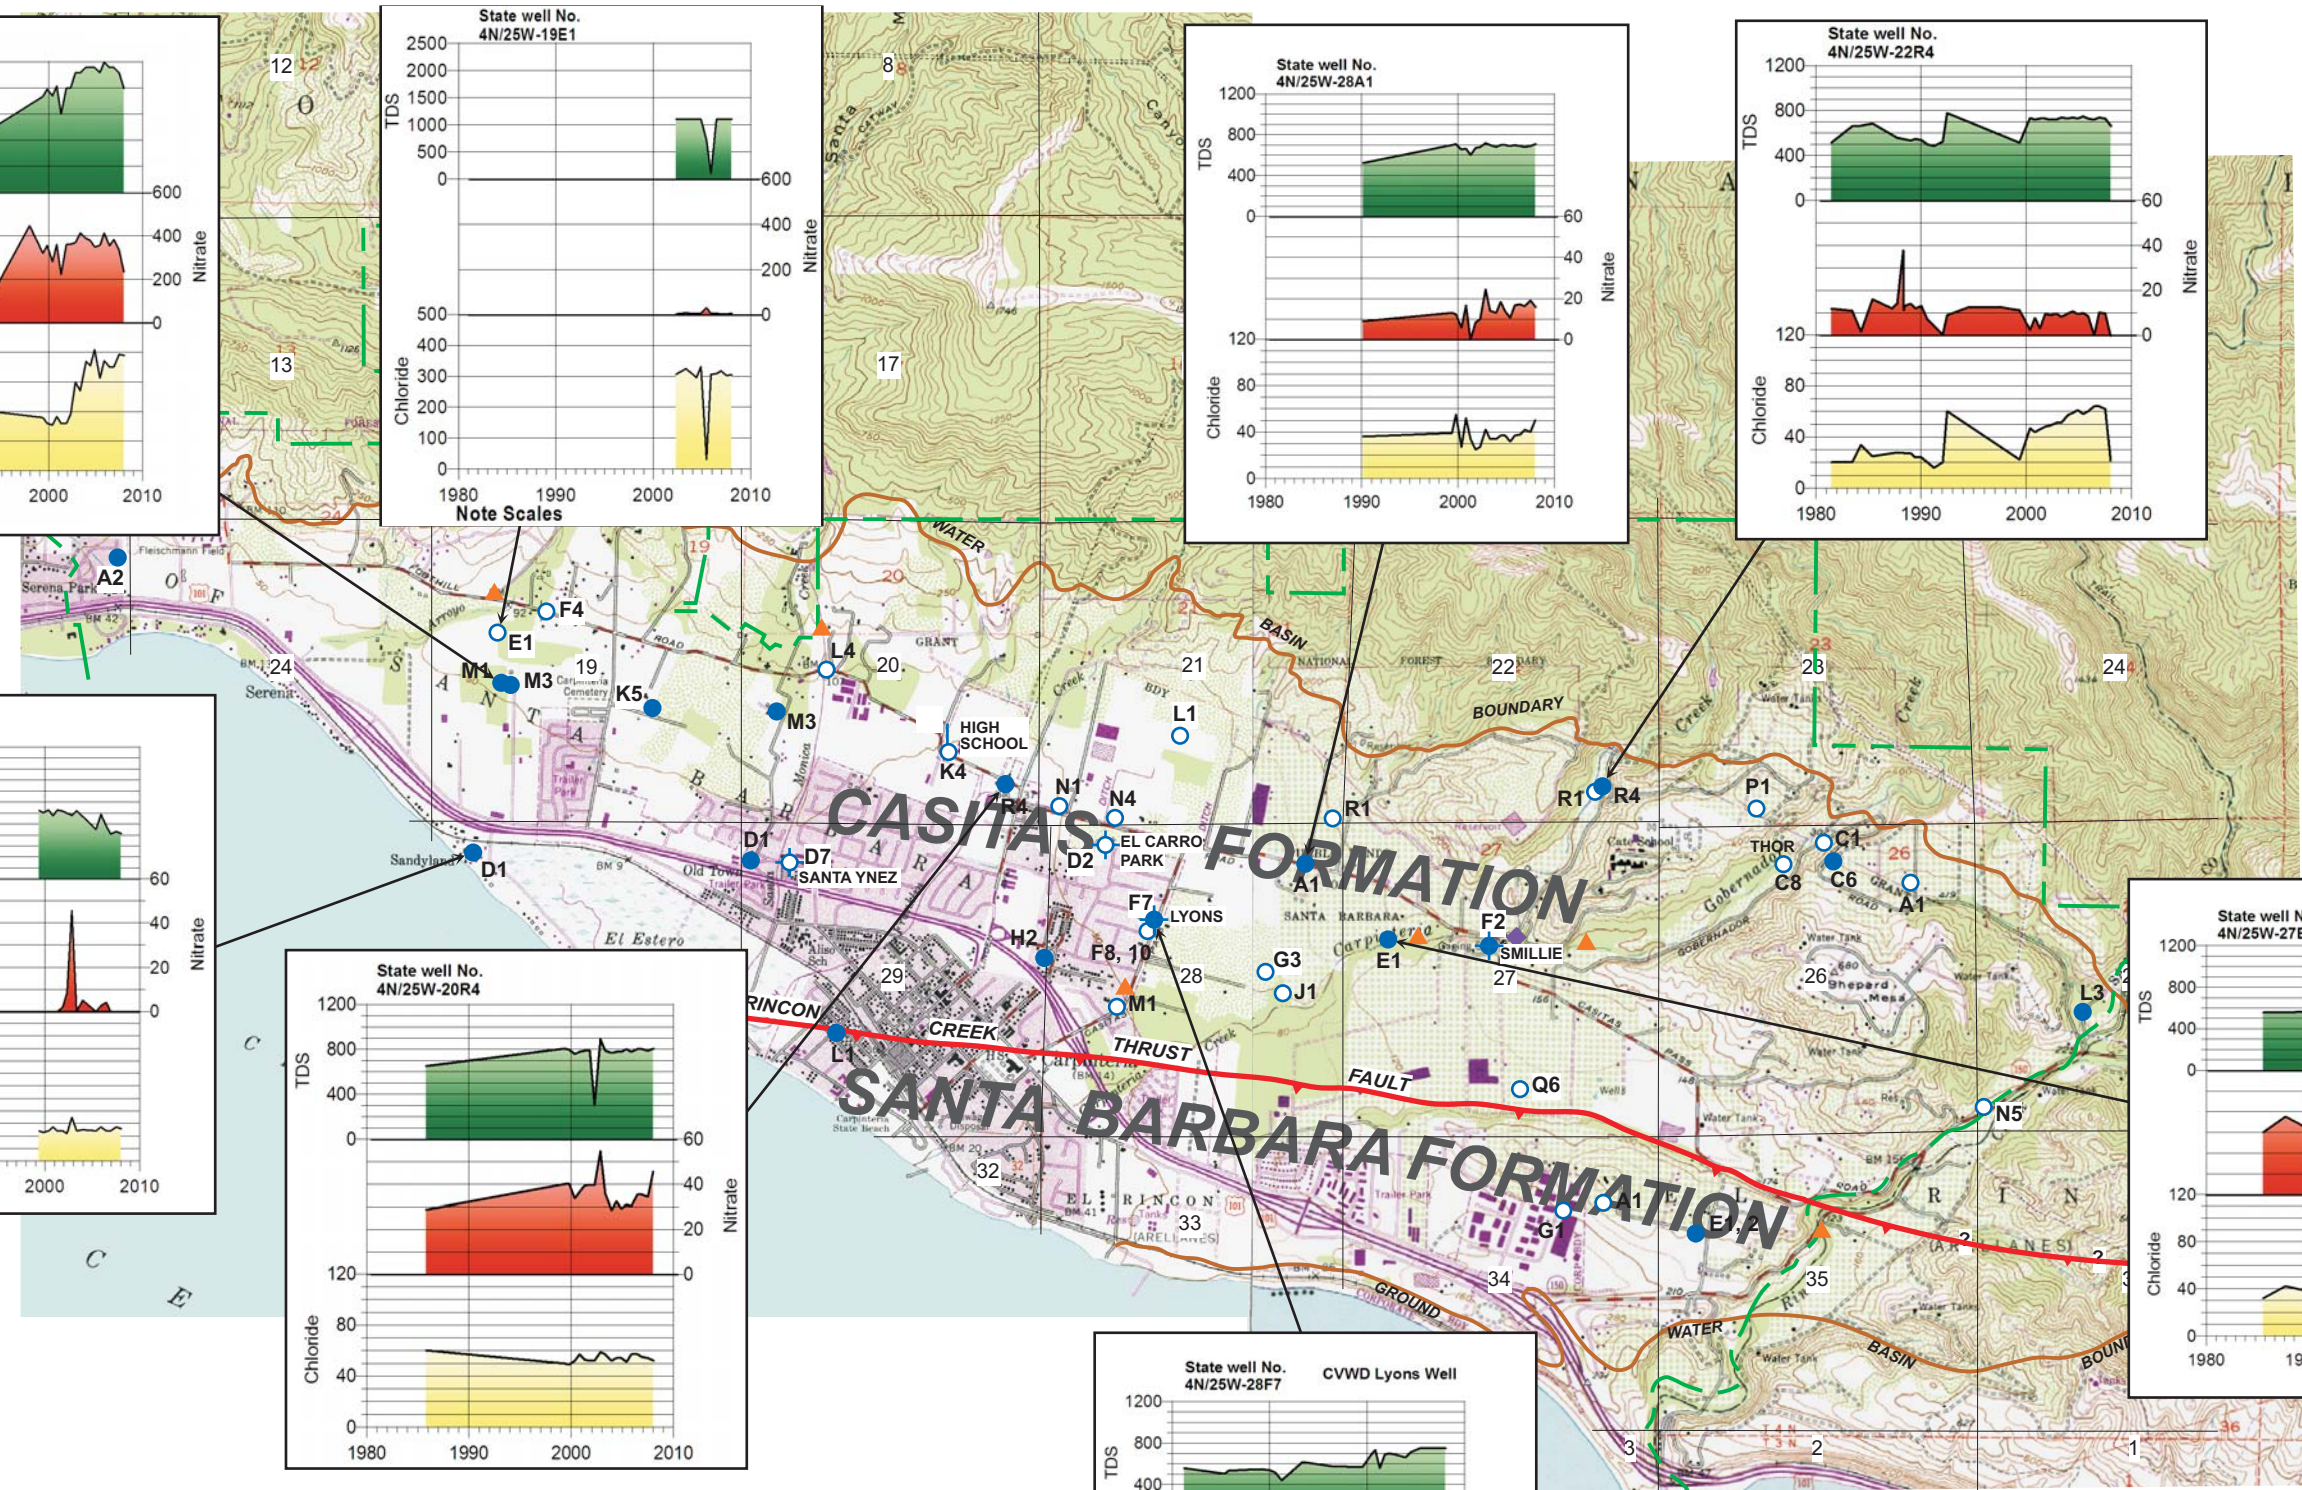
600
400
200
0
Nitrate
2000
2010

State well No.
4N/25W-19E1
2500
2000
1500
1000
500
0
TDS
600
400
200
0
Nitrate
500
400
300
200
100
0
Chloride
1980
1990
2000
2010
Note Scales

State well No.
4N/25W-28A1
1200
800
400
0
TDS
60
40
20
0
Nitrate
120
80
40
0
Chloride
1980
1990
2000
2010

State well No.
4N/25W-22R4
1200
800
400
0
TDS
60
40
20
0
Nitrate
120
80
40
0
Chloride
1980
1990
2000
2010

60
40
20
0
Nitrate
2000
2010

State well No.
4N/25W-20R4
1200
800
400
0
TDS
60
40
20
0
Nitrate
120
80
40
0
Chloride
1980
1990
2000
2010

State well No.
4N/25W-28F7
CVWD Lyons Well
1200
800
400
TDS

State well N
4N/25W-27E
1200
800
400
0
TDS
120
80
40
0
Chloride
1980
19

12
O
8
13
17
A2
Serena Park
F4
E1
19
20
L4
20
GRANT
21
22
23
24
WATER
BASIN
BOUNDARY
24
M1
M3
K5
M3
HIGH SCHOOL
K4
R4
N1
N4
L1
R1
R1
R4
P1
CASITAS FORMATION
D1
D1
D7
SANTA YNEZ
D2
EL CARRO PARK
F7
LYONS
A1
E1
F2
SMILLIE
THOR
C1
C8
C6
A1
El Estero
H2
F8, 10
M1
29
28
G3
J1
27
26
L3
RINCON
CREEK
L1
THRUST
FAULT
Q6
N5
SANTA BARBARA FORMATION
32
33
G1
A1
E2
34
35
GROUND
WATER
BASIN
BOUND
3
2
1
C
C
E